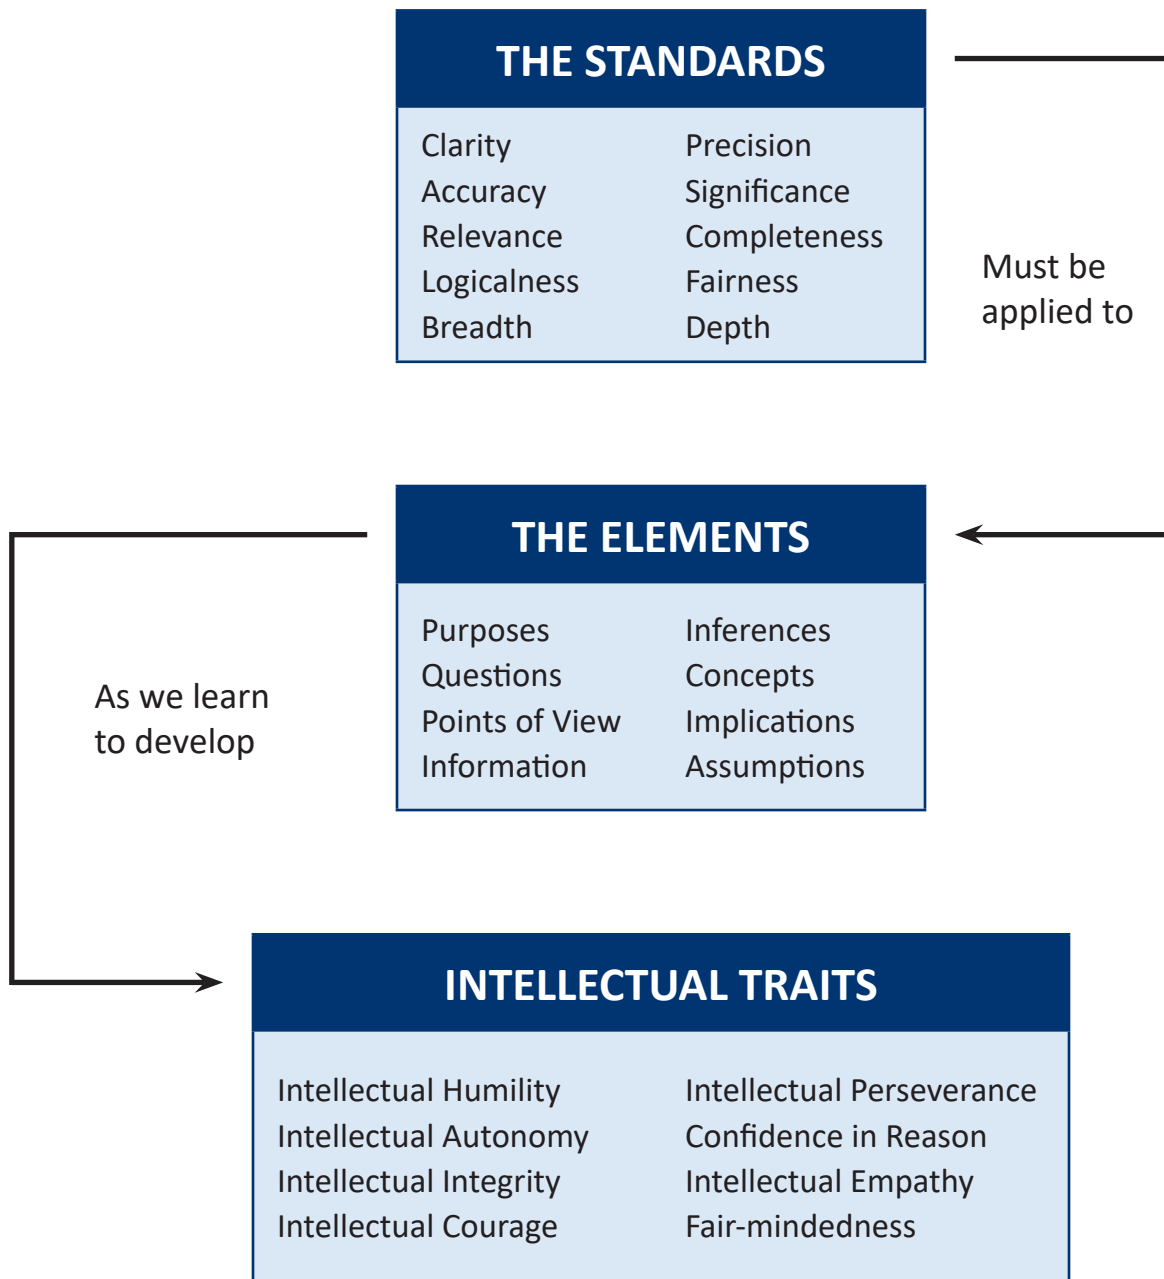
THE STANDARDS

Clarity
Accuracy
Relevance
Logicalness
Breadth

Precision
Significance
Completeness
Fairness
Depth

Must be applied to

THE ELEMENTS

Purposes
Questions
Points of View
Information

Inferences
Concepts
Implications
Assumptions

As we learn to develop

INTELLECTUAL TRAITS

Intellectual Humility
Intellectual Autonomy
Intellectual Integrity
Intellectual Courage

Intellectual Perseverance
Confidence in Reason
Intellectual Empathy
Fair-mindedness